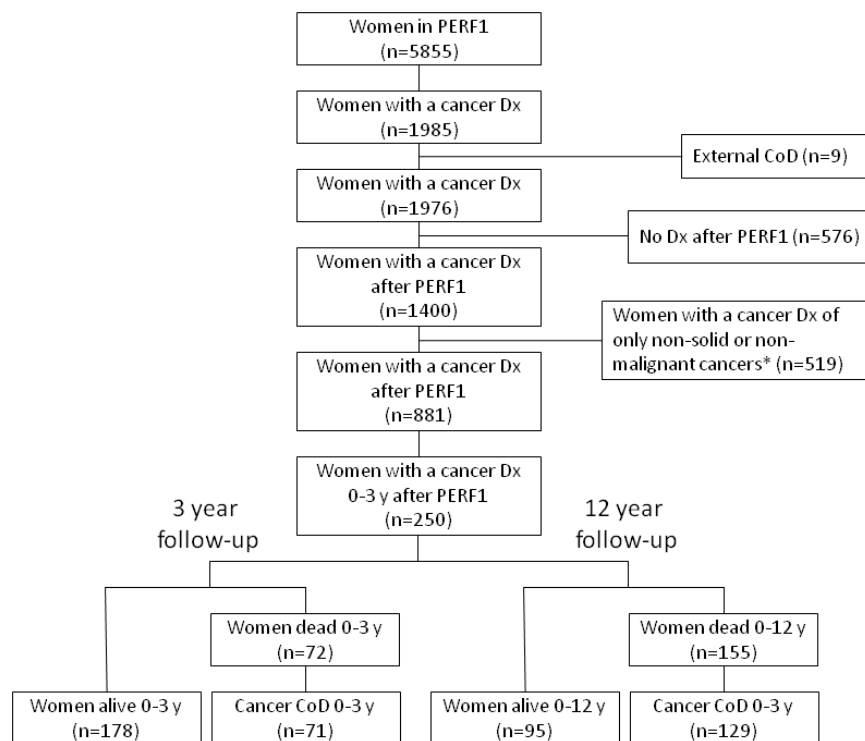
Women in PERF1
(n=5855)

Women with a cancer Dx
(n=1985)

External CoD (n=9)

Women with a cancer Dx
(n=1976)

No Dx after PERF1 (n=576)

Women with a cancer Dx
after PERF1
(n=1400)

Women with a cancer Dx of only non-solid or non-malignant cancers* (n=519)

Women with a cancer Dx
after PERF1
(n=881)

Women with a cancer Dx
0-3 y after PERF1
(n=250)

3 year
follow-up

12 year
follow-up

Women dead 0-3 y
(n=72)

Women dead 0-12 y
(n=155)

Women alive 0-3 y
(n=178)

Cancer CoD 0-3 y
(n=71)

Women alive 0-12 y
(n=95)

Cancer CoD 0-3 y
(n=129)